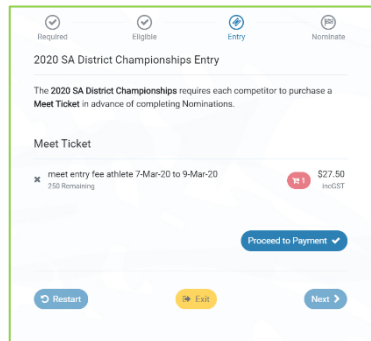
Required Eligible Entry Nominate

2020 SA District Championships Entry

The **2020 SA District Championships** requires each competitor to purchase a **Meet Ticket** in advance of completing Nominations.

Meet Ticket

meet entry fee athlete 7-Mar-20 to 9-Mar-20
250 Remaining

1

$27.50
incGST

Proceed to Payment

Restart

Exit

Next